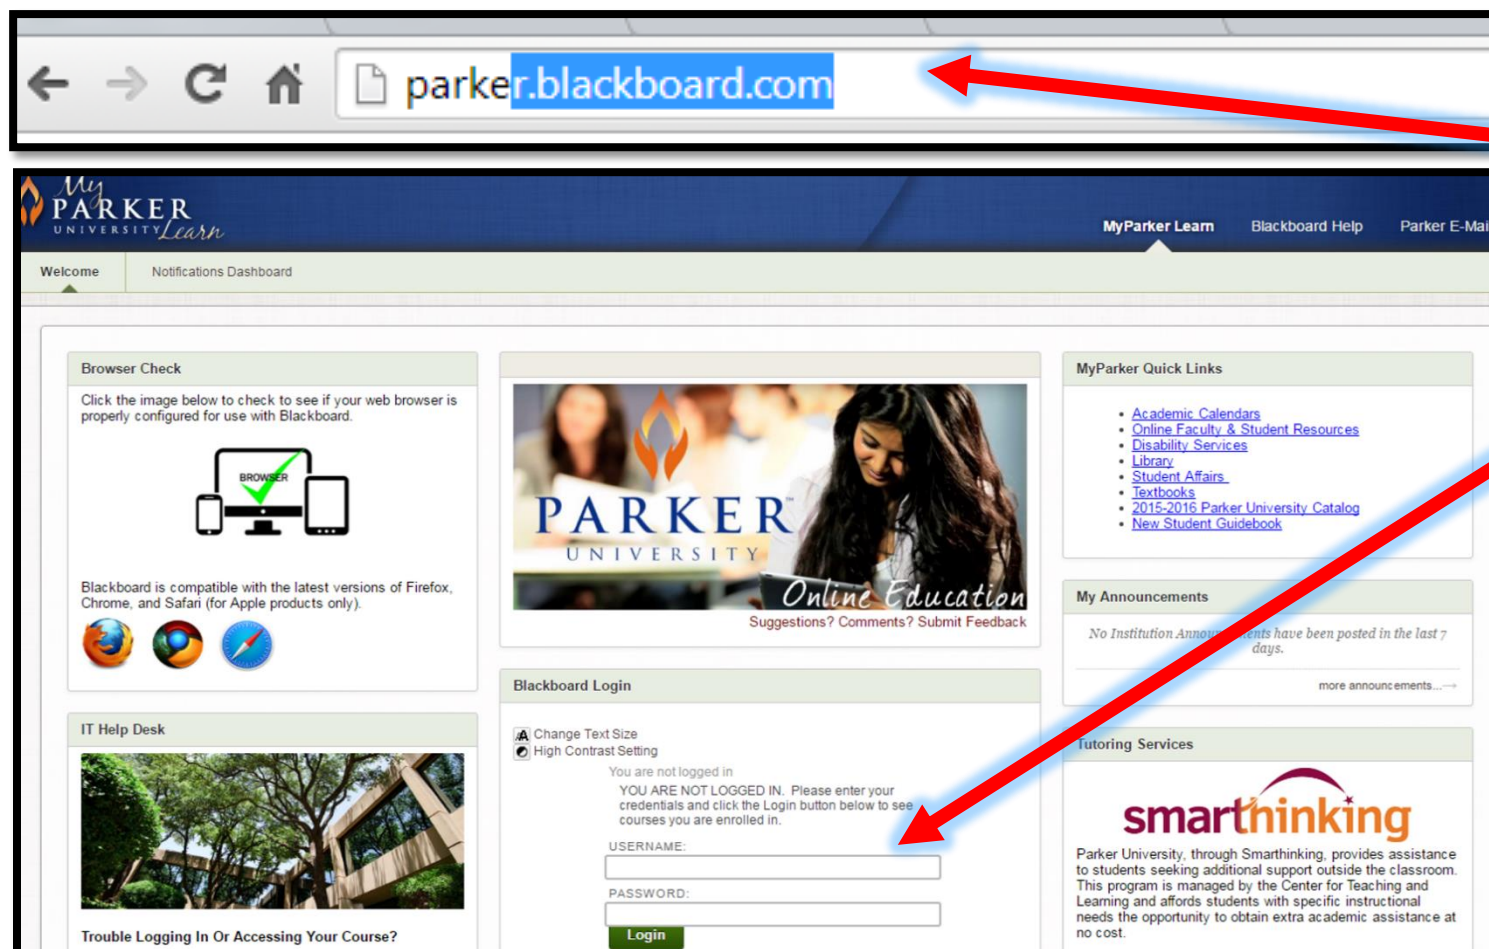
parker.blackboard.com

My PARKER UNIVERSITY Learn

MyParker Learn Blackboard Help Parker E-Mai

Welcome Notifications Dashboard

Browser Check

Click the image below to check to see if your web browser is properly configured for use with Blackboard.

BROWSER

Blackboard is compatible with the latest versions of Firefox, Chrome, and Safari (for Apple products only).

IT Help Desk

Trouble Logging In Or Accessing Your Course?

PARKER UNIVERSITY Online Education

Suggestions? Comments? Submit Feedback

Blackboard Login

Change Text Size
High Contrast Setting

You are not logged in

YOU ARE NOT LOGGED IN. Please enter your credentials and click the Login button below to see courses you are enrolled in.

USERNAME:

PASSWORD:

Login

MyParker Quick Links

- Academic Calendars
- Online Faculty & Student Resources
- Disability Services
- Library
- Student Affairs
- Textbooks
- 2015-2016 Parker University Catalog
- New Student Guidebook

My Announcements

No Institution Annou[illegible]ents have been posted in the last 7 days.

more announcements...

Tutoring Services

smarthinking

Parker University, through Smarthinking, provides assistance to students seeking additional support outside the classroom. This program is managed by the Center for Teaching and Learning and affords students with specific instructional needs the opportunity to obtain extra academic assistance at no cost.